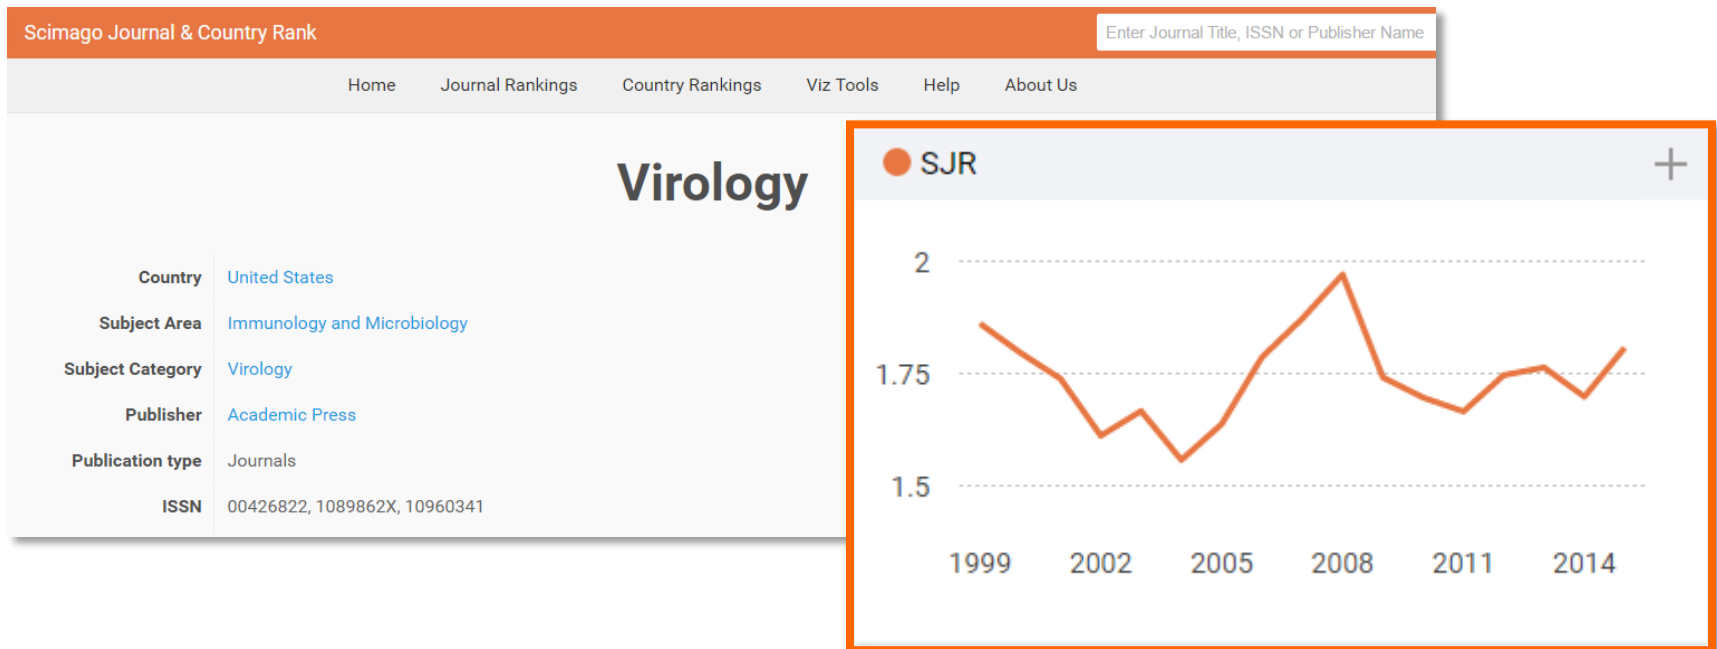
Scimago Journal & Country Rank

Enter Journal Title, ISSN or Publisher Name

Home Journal Rankings Country Rankings Viz Tools Help About Us

Virology

| | |
|---|---|
| Country | United States |
| Subject Area | Immunology and Microbiology |
| Subject Category | Virology |
| Publisher | Academic Press |
| Publication type | Journals |
| ISSN | 00426822, 1089862X, 10960341 |

SJR

+

2

1.75

1.5

1999 2002 2005 2008 2011 2014